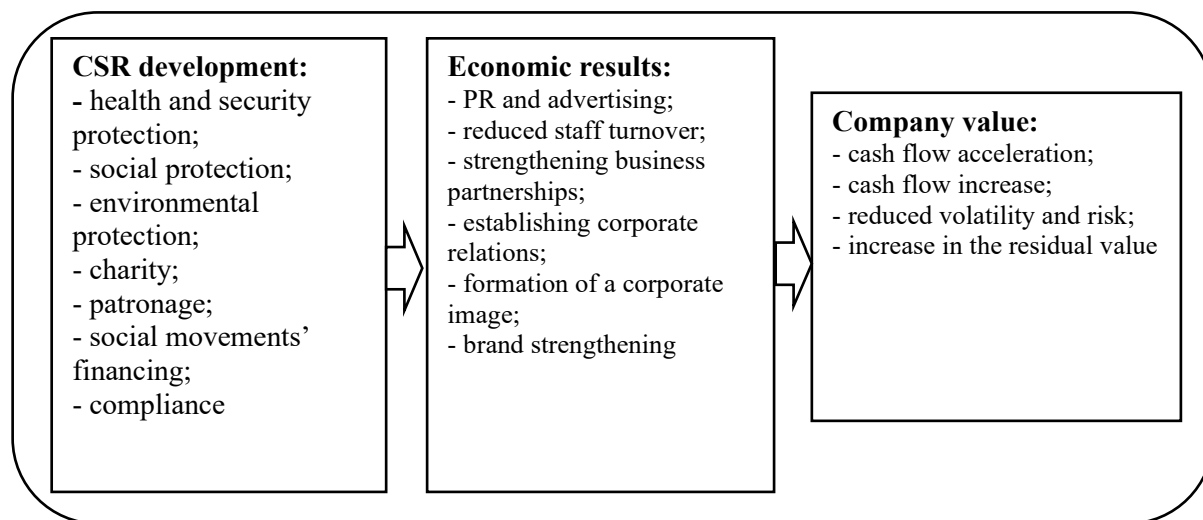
**CSR development:**
- health and security protection;
- social protection;
- environmental protection;
- charity;
- patronage;
- social movements' financing;
- compliance

**Economic results:**
- PR and advertising;
- reduced staff turnover;
- strengthening business partnerships;
- establishing corporate relations;
- formation of a corporate image;
- brand strengthening

**Company value:**
- cash flow acceleration;
- cash flow increase;
- reduced volatility and risk;
- increase in the residual value